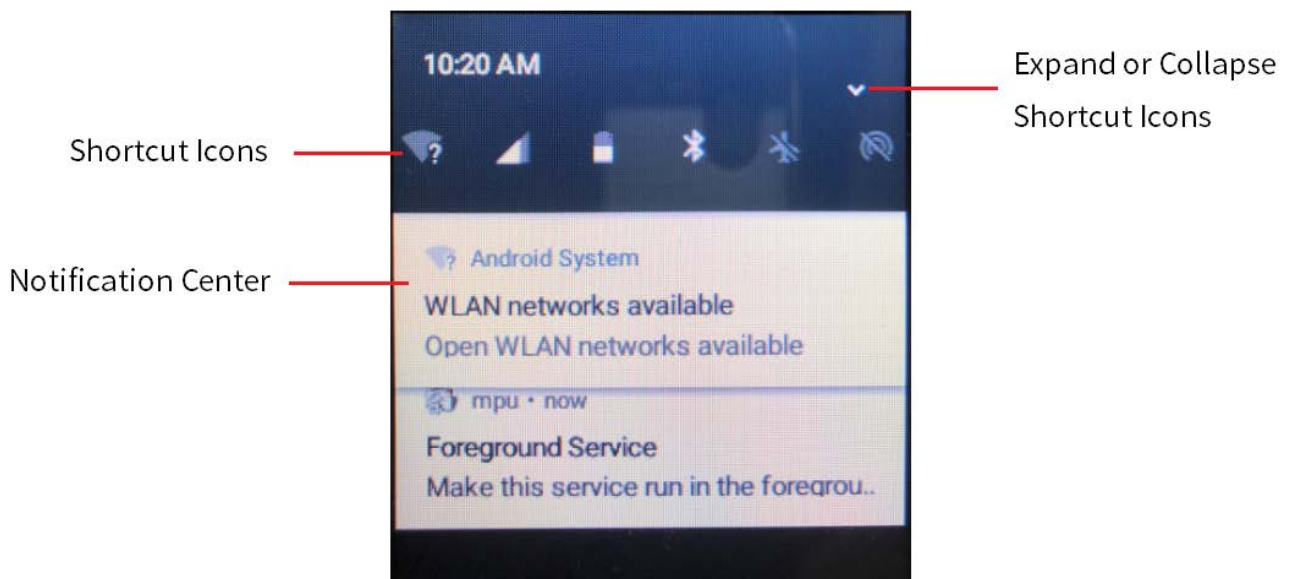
10:20 AM

Expand or Collapse Shortcut Icons

Shortcut Icons

Notification Center

Android System
WLAN networks available
Open WLAN networks available

mpu • now
Foreground Service
Make this service run in the foregrou..